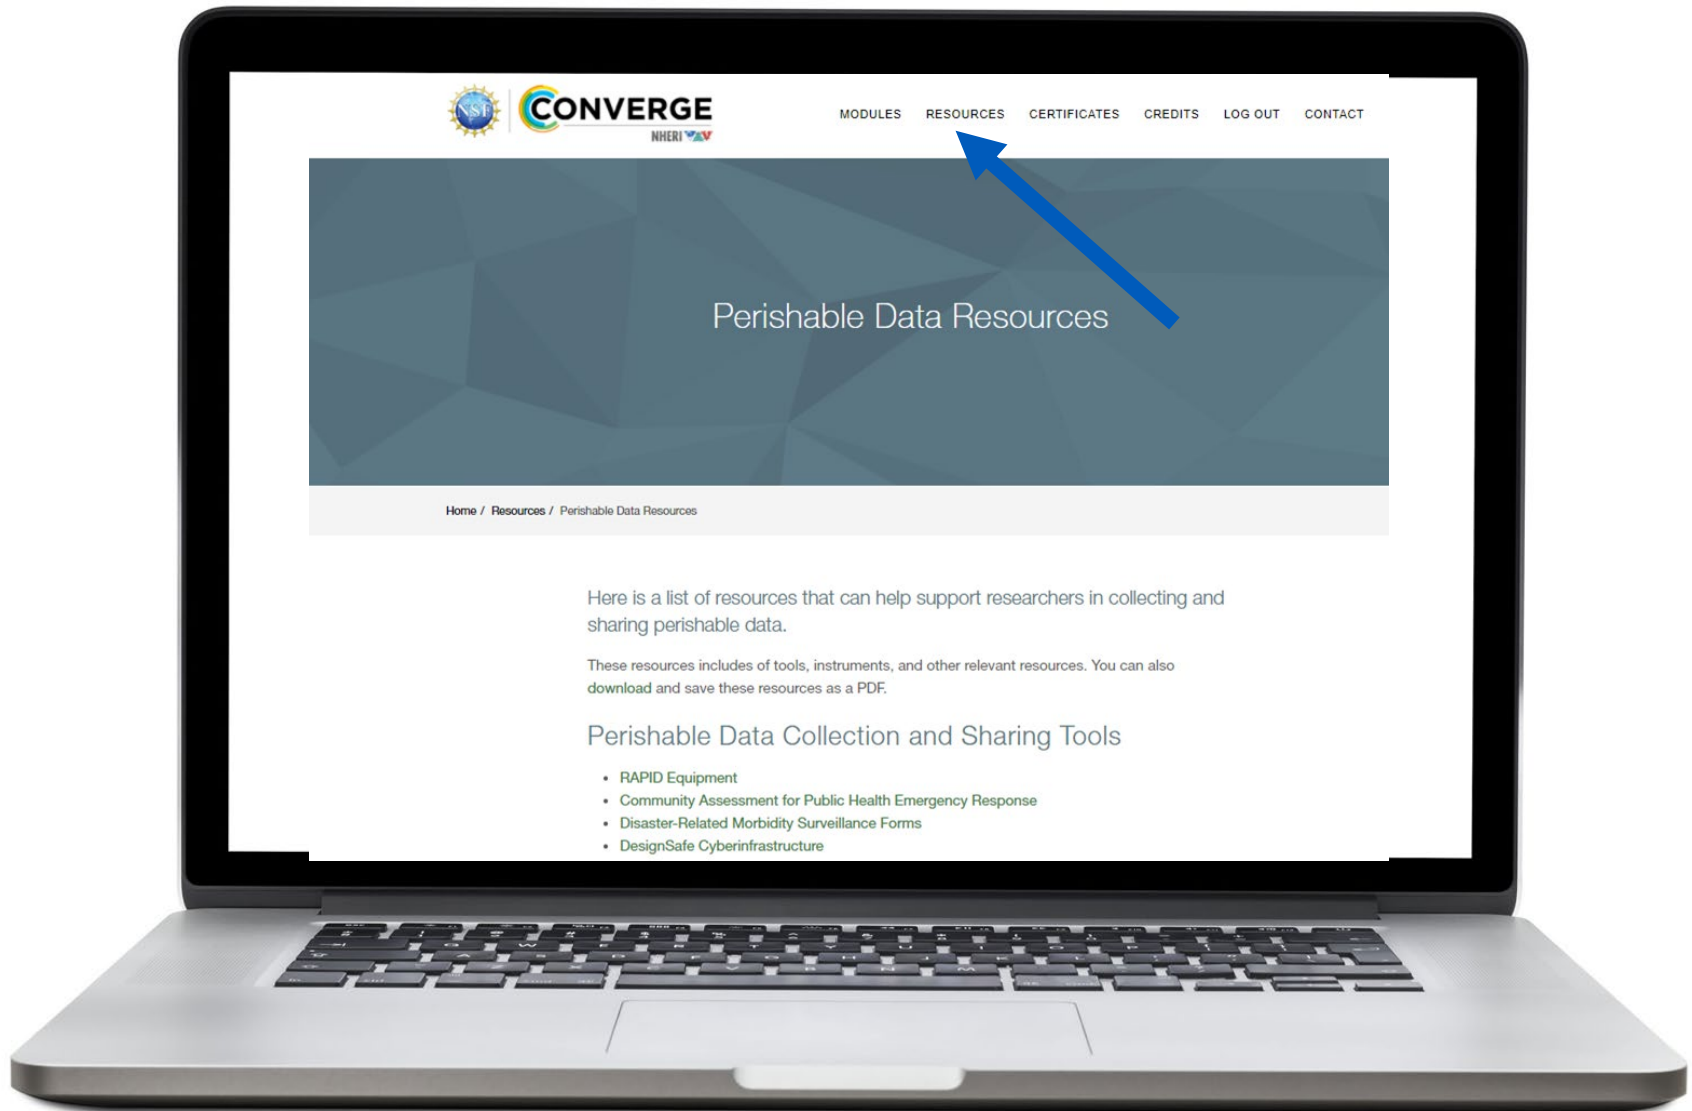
NSF CONVERGE NHERI

MODULES RESOURCES CERTIFICATES CREDITS LOG OUT CONTACT

Perishable Data Resources

Home / Resources / Perishable Data Resources

Here is a list of resources that can help support researchers in collecting and sharing perishable data.

These resources includes of tools, instruments, and other relevant resources. You can also download and save these resources as a PDF.

Perishable Data Collection and Sharing Tools

- RAPID Equipment
- Community Assessment for Public Health Emergency Response
- Disaster-Related Morbidity Surveillance Forms
- DesignSafe Cyberinfrastructure